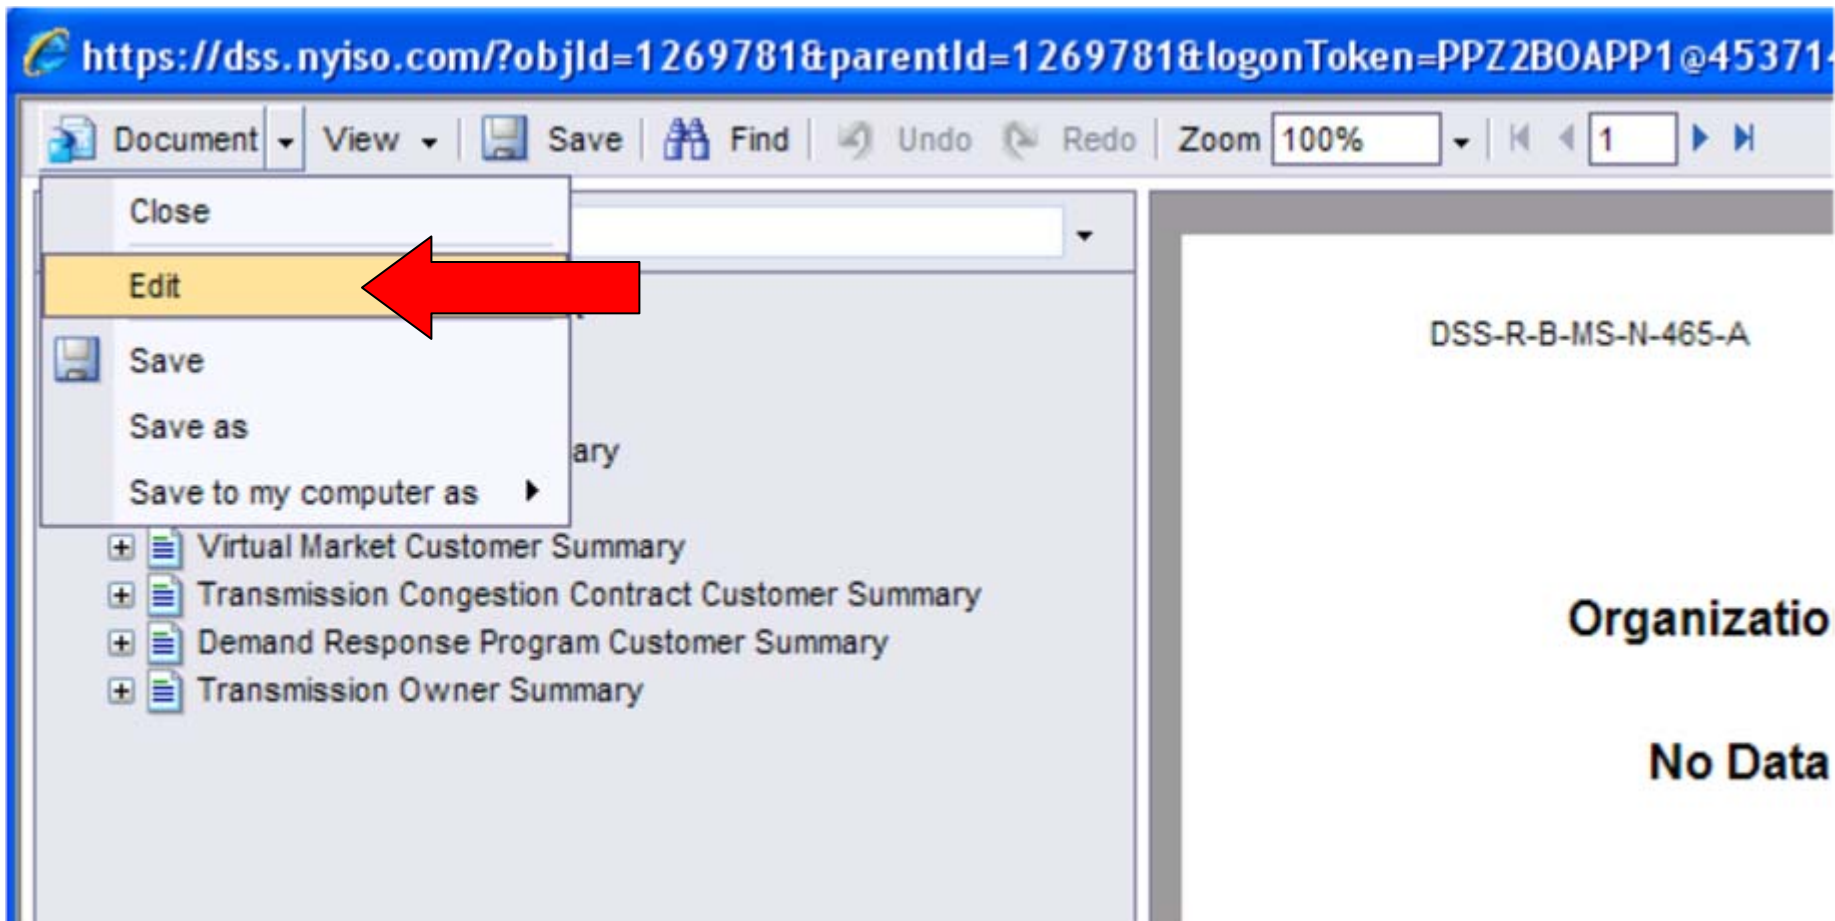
https://dss.nyiso.com/?objId=1269781&parentId=1269781&logonToken=PPZ2BOAPP1@45371

Document View Save Find Undo Redo Zoom 100% 1

Close
Edit
Save
Save as
Save to my computer as

ary

Virtual Market Customer Summary
Transmission Congestion Contract Customer Summary
Demand Response Program Customer Summary
Transmission Owner Summary

DSS-R-B-MS-N-465-A

Organizatio

No Data